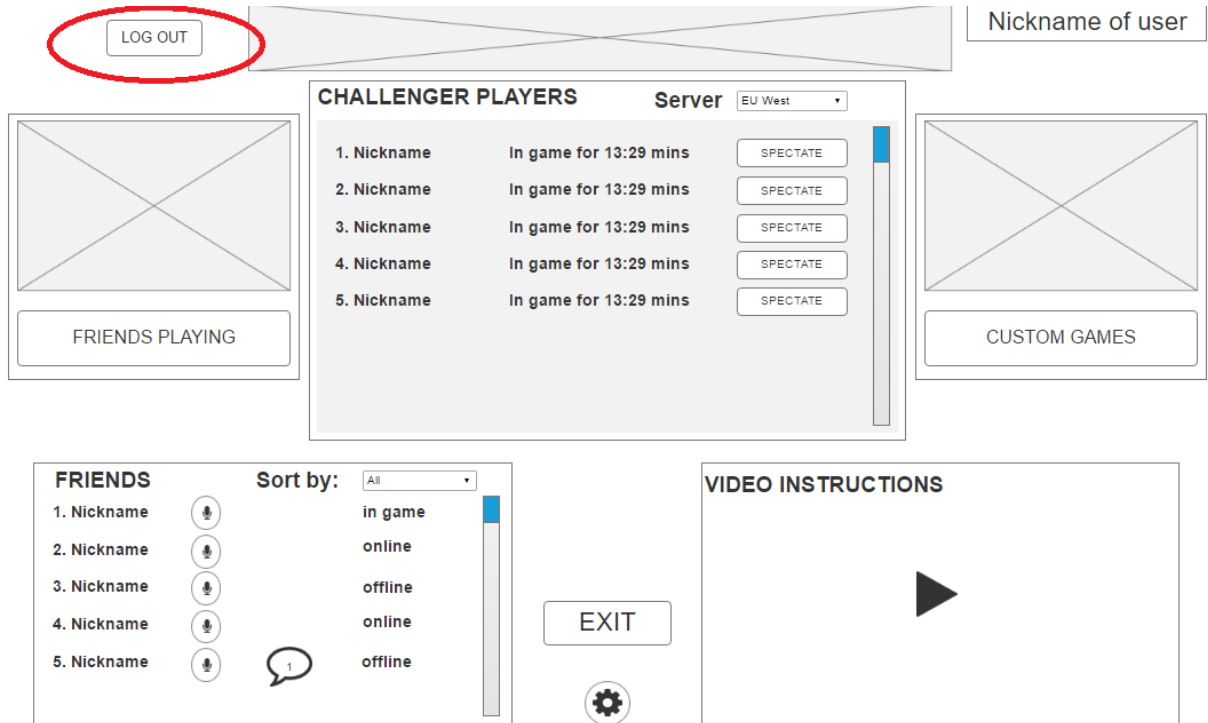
LOG OUT

Nickname of user

CHALLENGER PLAYERS

Server EU West

| | | |
|---|---|---|
| 1. Nickname | In game for 13:29 mins | SPECTATE |
| 2. Nickname | In game for 13:29 mins | SPECTATE |
| 3. Nickname | In game for 13:29 mins | SPECTATE |
| 4. Nickname | In game for 13:29 mins | SPECTATE |
| 5. Nickname | In game for 13:29 mins | SPECTATE |

FRIENDS PLAYING

CUSTOM GAMES

FRIENDS

Sort by: All

| | |
|---|---|
| 1. Nickname | in game |
| 2. Nickname | online |
| 3. Nickname | offline |
| 4. Nickname | online |
| 5. Nickname | offline |

1

EXIT

VIDEO INSTRUCTIONS